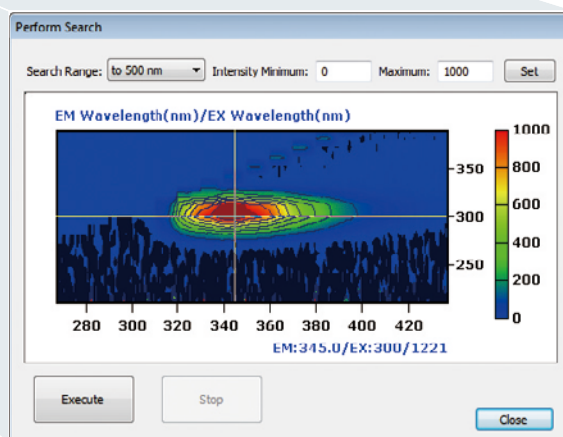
Perform Search

Search Range: to 500 nm Intensity Minimum: 0 Maximum: 1000 Set

EM Wavelength(nm)/EX Wavelength(nm)

350
300
250

280 300 320 340 360 380 400 420

1000
800
600
400
200
0

EM:345.0/EX:300/1221

Execute Stop Close